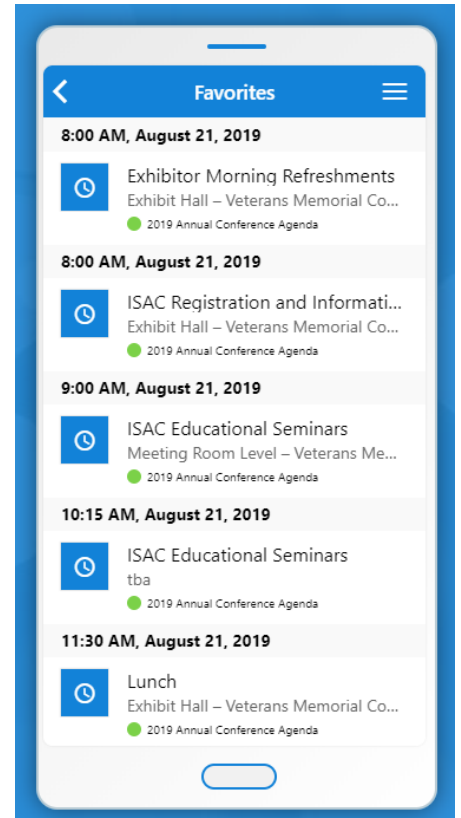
Favorites

8:00 AM, August 21, 2019

Exhibitor Morning Refreshments
Exhibit Hall – Veterans Memorial Co...
2019 Annual Conference Agenda

8:00 AM, August 21, 2019

ISAC Registration and Informati...
Exhibit Hall – Veterans Memorial Co...
2019 Annual Conference Agenda

9:00 AM, August 21, 2019

ISAC Educational Seminars
Meeting Room Level – Veterans Me...
2019 Annual Conference Agenda

10:15 AM, August 21, 2019

ISAC Educational Seminars
tba
2019 Annual Conference Agenda

11:30 AM, August 21, 2019

Lunch
Exhibit Hall – Veterans Memorial Co...
2019 Annual Conference Agenda